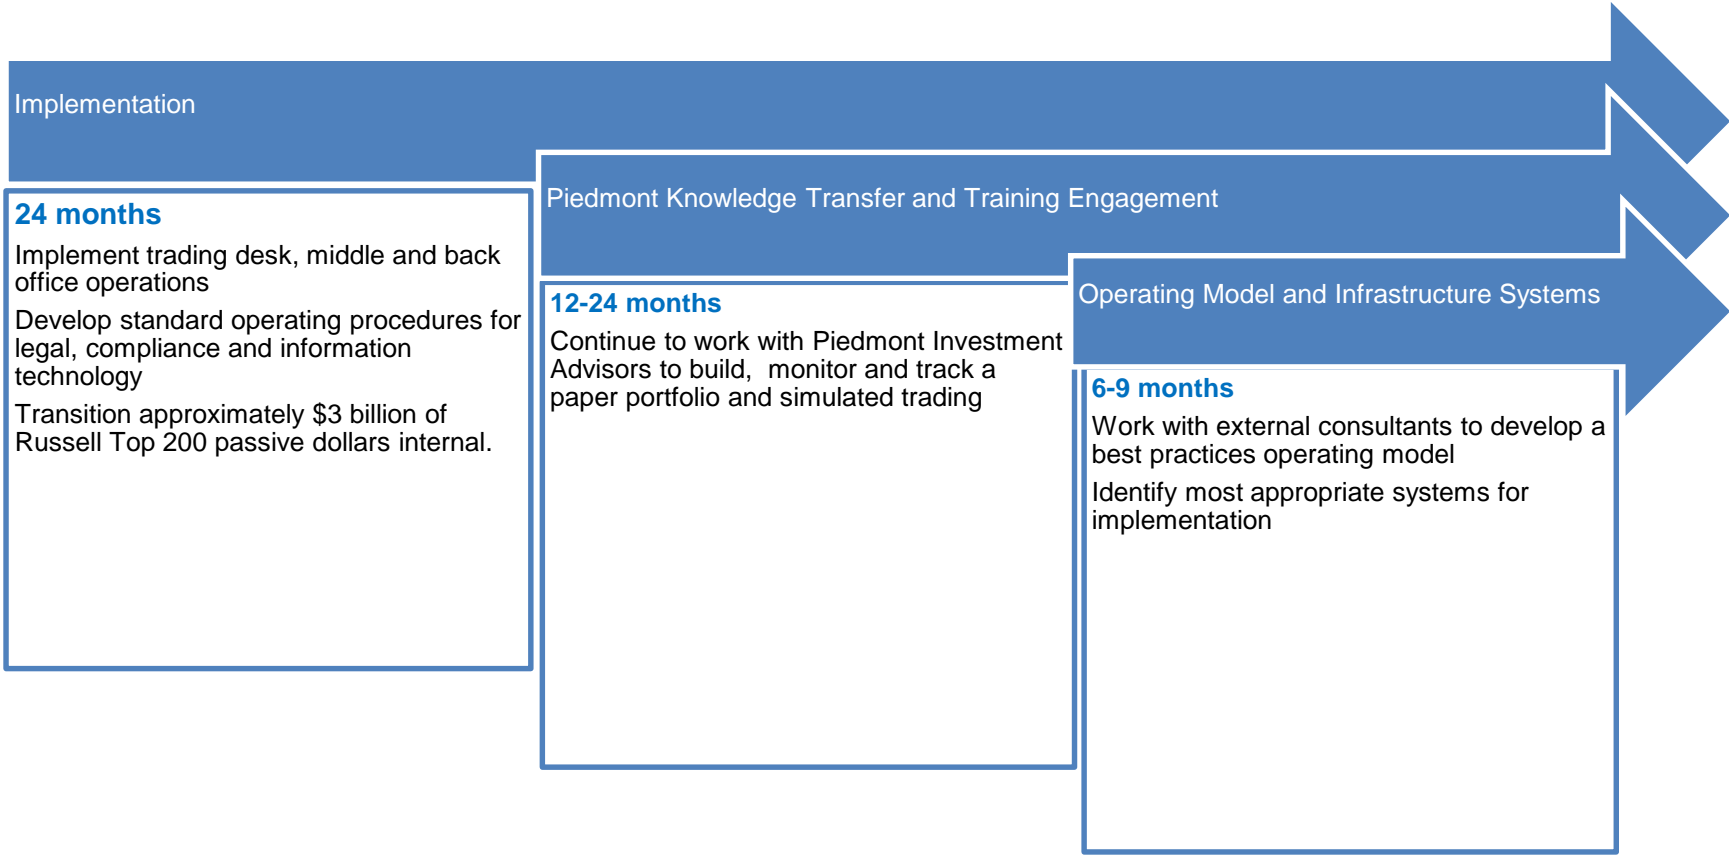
Implementation

24 months

Implement trading desk, middle and back office operations

Develop standard operating procedures for legal, compliance and information technology

Transition approximately $3 billion of Russell Top 200 passive dollars internal.

Piedmont Knowledge Transfer and Training Engagement

12-24 months

Continue to work with Piedmont Investment Advisors to build,  monitor and track a paper portfolio and simulated trading

Operating Model and Infrastructure Systems

6-9 months

Work with external consultants to develop a best practices operating model

Identify most appropriate systems for implementation